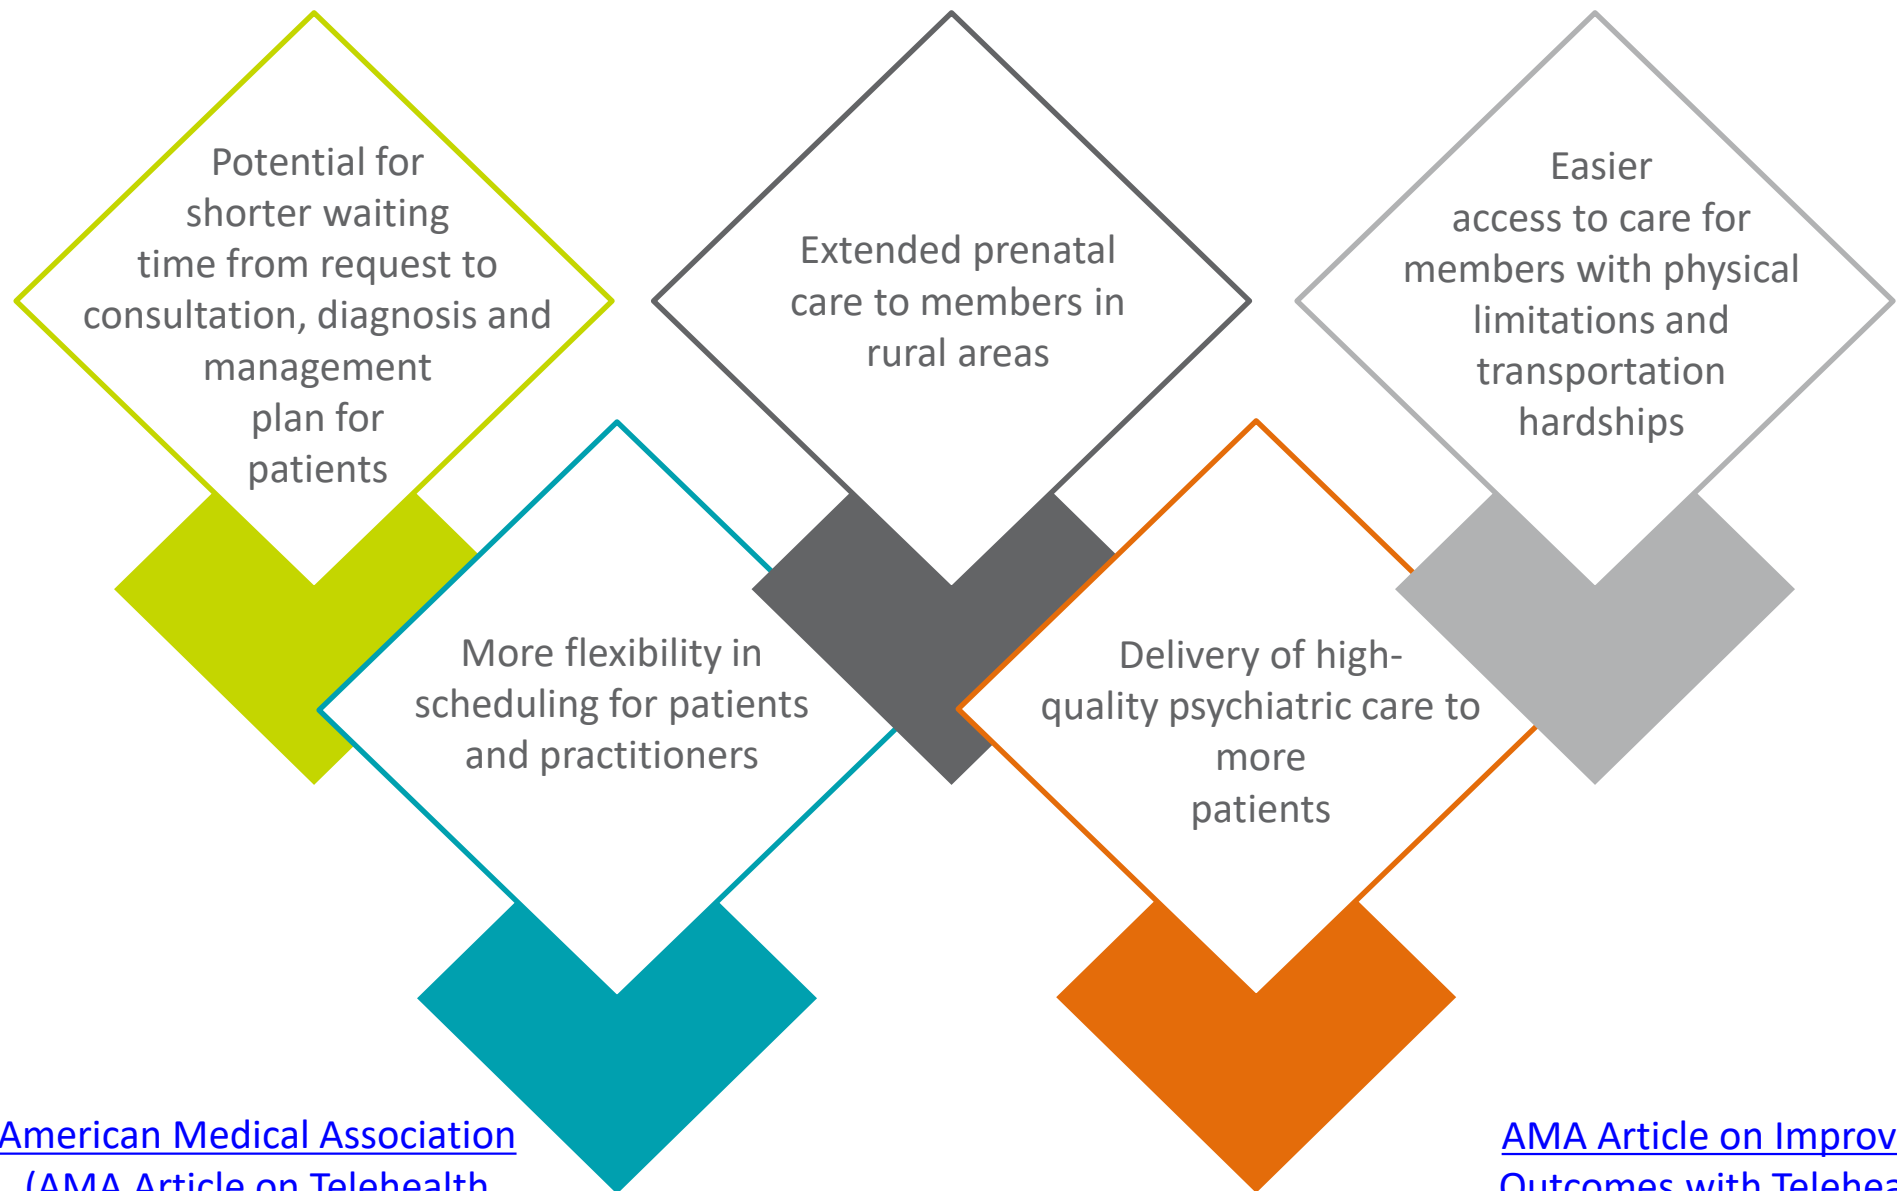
Potential for shorter waiting time from request to consultation, diagnosis and management plan for patients

Extended prenatal care to members in rural areas

Easier access to care for members with physical limitations and transportation hardships

More flexibility in scheduling for patients and practitioners

Delivery of high-quality psychiatric care to more patients

American Medical Association (AMA Article on Telehealth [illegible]

AMA Article on Improv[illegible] Outcomes with Telehea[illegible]